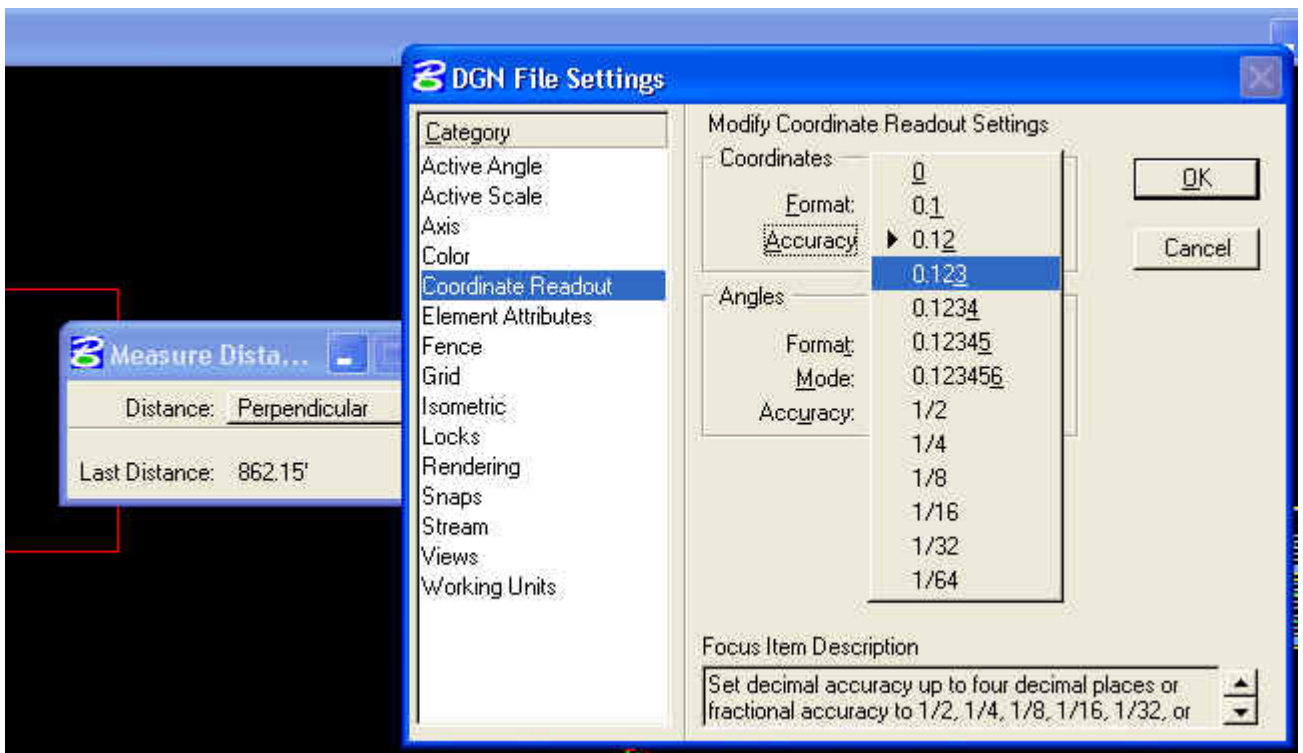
DGN File Settings

Category
Active Angle
Active Scale
Axis
Color
Coordinate Readout
Element Attributes
Fence
Grid
Isometric
Locks
Rendering
Snaps
Stream
Views
Working Units

Modify Coordinate Readout Settings

Coordinates
Format:
Accuracy

Angles
Format:
Mode:
Accuracy:

0
0.1
0.12
0.123
0.1234
0.12345
0.123456
1/2
1/4
1/8
1/16
1/32
1/64

OK
Cancel

Focus Item Description
Set decimal accuracy up to four decimal places or fractional accuracy to 1/2, 1/4, 1/8, 1/16, 1/32, or

Measure Dista...
Distance: Perpendicular
Last Distance: 862.15'